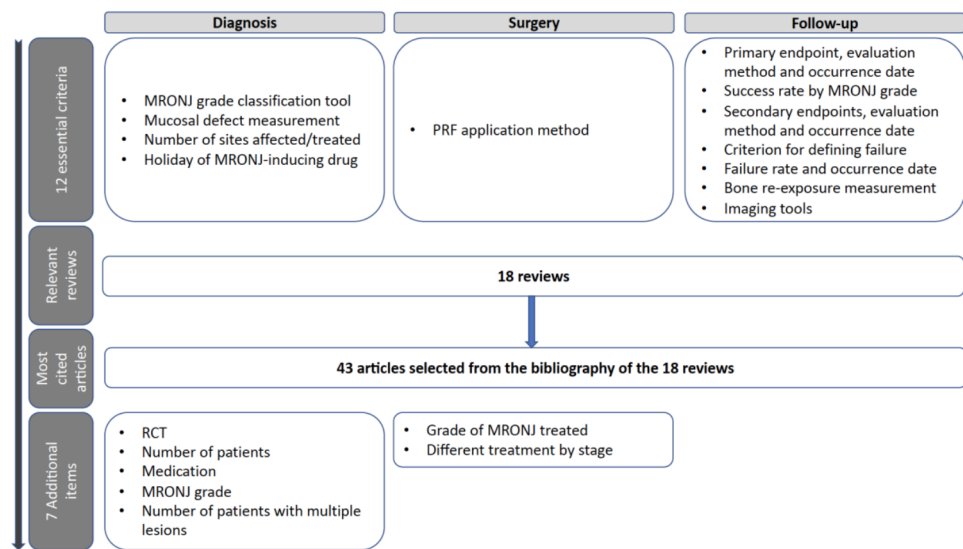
Diagnosis

Surgery

Follow-up

12 essential criteria

- MRONJ grade classification tool
- Mucosal defect measurement
- Number of sites affected/treated
- Holiday of MRONJ-inducing drug

- PRF application method

- Primary endpoint, evaluation method and occurrence date
- Success rate by MRONJ grade
- Secondary endpoints, evaluation method and occurrence date
- Criterion for defining failure
- Failure rate and occurrence date
- Bone re-exposure measurement
- Imaging tools

Relevant reviews

18 reviews

Most cited articles

43 articles selected from the bibliography of the 18 reviews

7 Additional items

- RCT
- Number of patients
- Medication
- MRONJ grade
- Number of patients with multiple lesions

- Grade of MRONJ treated
- Different treatment by stage